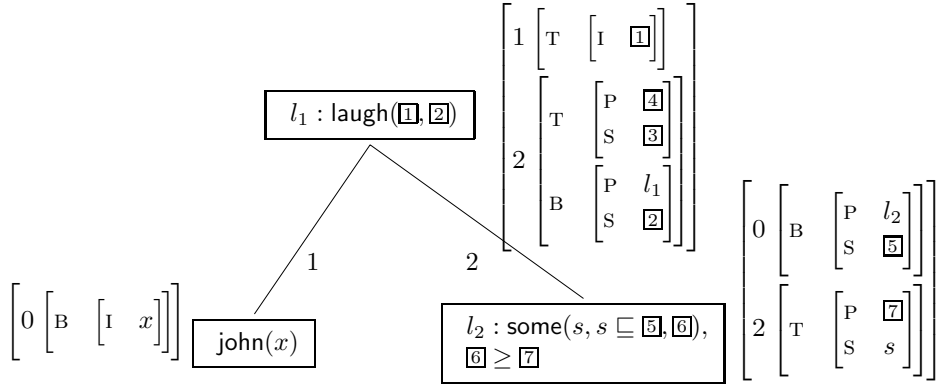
$l_1$ : laugh(1, 2)

$\begin{bmatrix} 1 & \begin{bmatrix} \text{T} & \begin{bmatrix} \text{I} & \boxed{1} \end{bmatrix} \end{bmatrix} \\ 2 & \begin{bmatrix} \text{T} & \begin{bmatrix} \text{P} & \boxed{4} \\ \text{S} & \boxed{3} \end{bmatrix} \\ \text{B} & \begin{bmatrix} \text{P} & l_1 \\ \text{S} & \boxed{2} \end{bmatrix} \end{bmatrix} \end{bmatrix}$

1

2

$\begin{bmatrix} 0 & \begin{bmatrix} \text{B} & \begin{bmatrix} \text{I} & x \end{bmatrix} \end{bmatrix} \end{bmatrix}$

john($x$)

$l_2$ : some($s, s \sqsubseteq \boxed{5}, \boxed{6}$), $\boxed{6} \geq \boxed{7}$

$\begin{bmatrix} 0 & \begin{bmatrix} \text{B} & \begin{bmatrix} \text{P} & l_2 \\ \text{S} & \boxed{5} \end{bmatrix} \end{bmatrix} \\ 2 & \begin{bmatrix} \text{T} & \begin{bmatrix} \text{P} & \boxed{7} \\ \text{S} & s \end{bmatrix} \end{bmatrix} \end{bmatrix}$